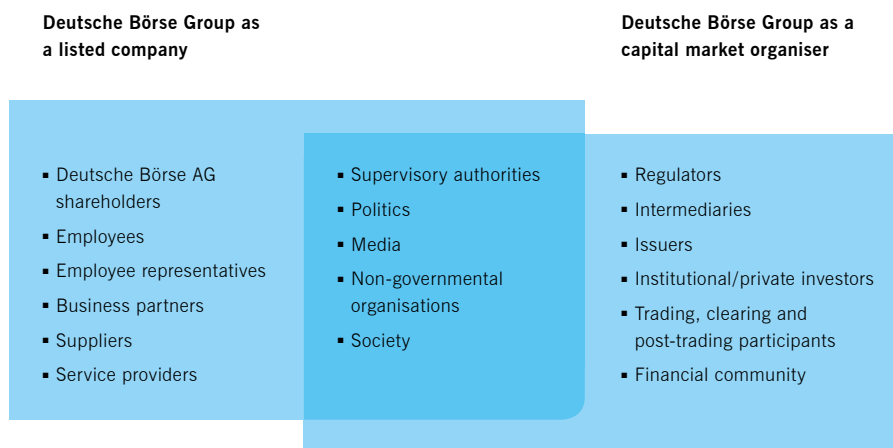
Deutsche Börse Group as a listed company

Deutsche Börse Group as a capital market organiser

- Deutsche Börse AG shareholders
- Employees
- Employee representatives
- Business partners
- Suppliers
- Service providers

- Supervisory authorities
- Politics
- Media
- Non-governmental organisations
- Society

- Regulators
- Intermediaries
- Issuers
- Institutional/private investors
- Trading, clearing and post-trading participants
- Financial community